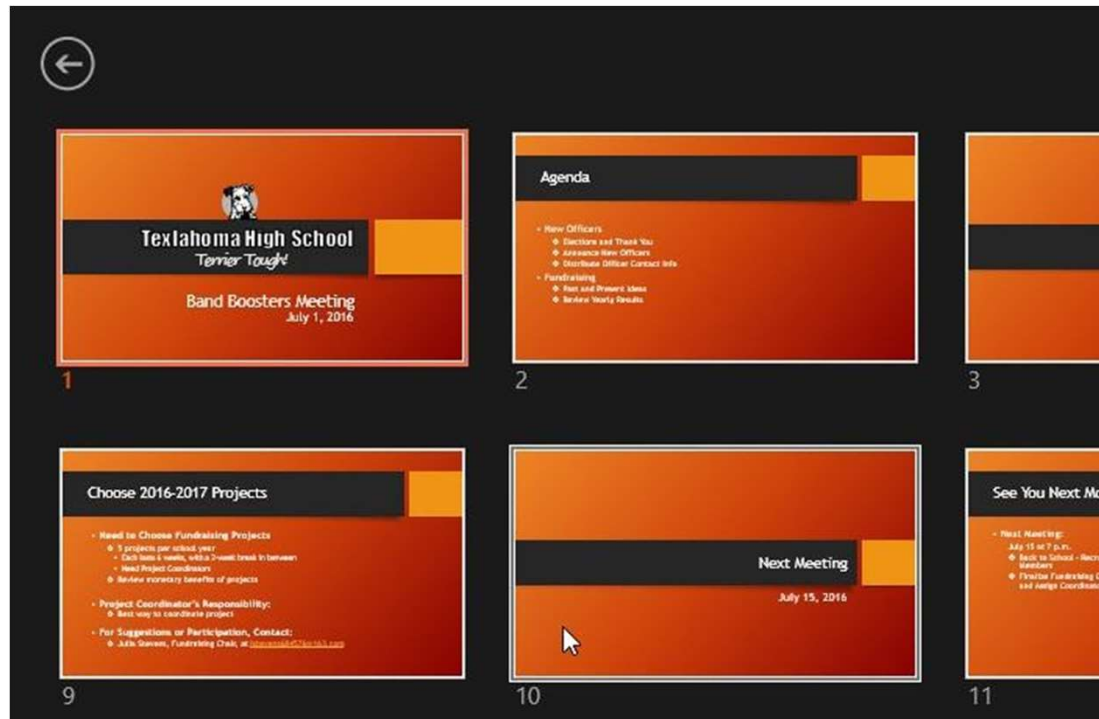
Texlahoma High School
Terrier Tough!
Band Boosters Meeting
July 1, 2016

1

Agenda

- New Officers
  - Elections and Thank You
  - Announce New Officers
  - Distribute Officer Contact Info
- Fundraising
  - Rank and Present Ideas
  - Review Yearly Results

2

3

Choose 2016-2017 Projects

- Need to Choose Fundraising Projects
  - 5 projects per school year
    - Each lasts 6 weeks, with a 2-week break in between
    - Need Project Coordinators
  - Review monetary benefits of projects
- Project Coordinator's Responsibility:
  - Best way to coordinate project
- For Suggestions or Participation, Contact:
  - Julia Stevens, Fundraising Chair, at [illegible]

9

Next Meeting
July 15, 2016

10

See You Next M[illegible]

- Next Meeting:
  July 15 at 7 p.m.
  - Back to School - Recr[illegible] Members
  - Finalize Fundraising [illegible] and Assign Coordinat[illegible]

11